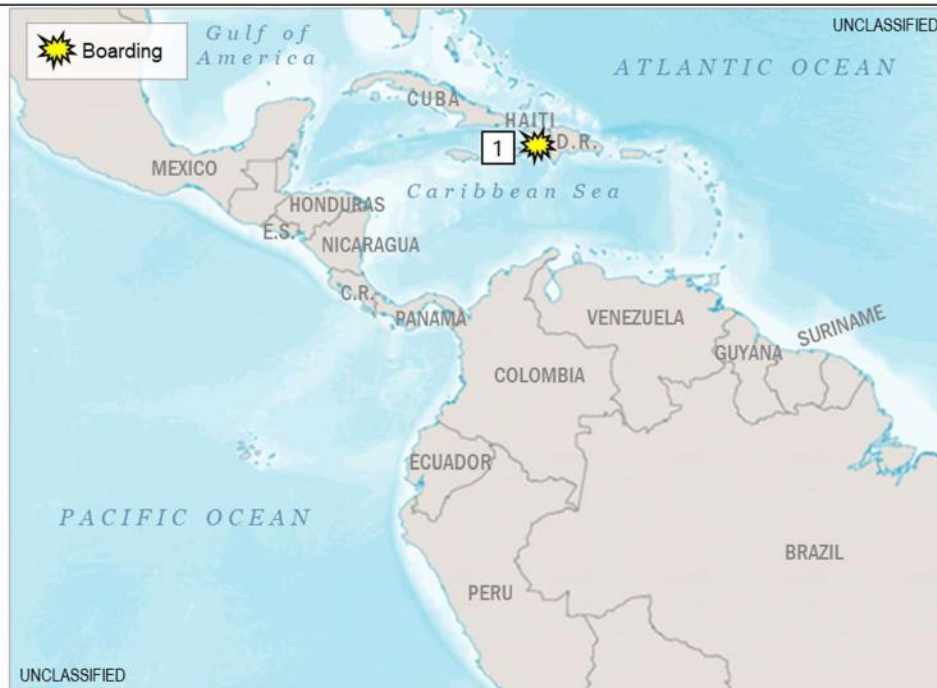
UNCLASSIFIED

Boarding

Gulf of America

ATLANTIC OCEAN

CUBA

HAITI

1

D.R.

MEXICO

Caribbean Sea

HONDURAS

E.S.

NICARAGUA

C.R.

PANAMA

VENEZUELA

SURINAME

GUYANA

COLOMBIA

ECUADOR

PACIFIC OCEAN

BRAZIL

PERU

UNCLASSIFIED